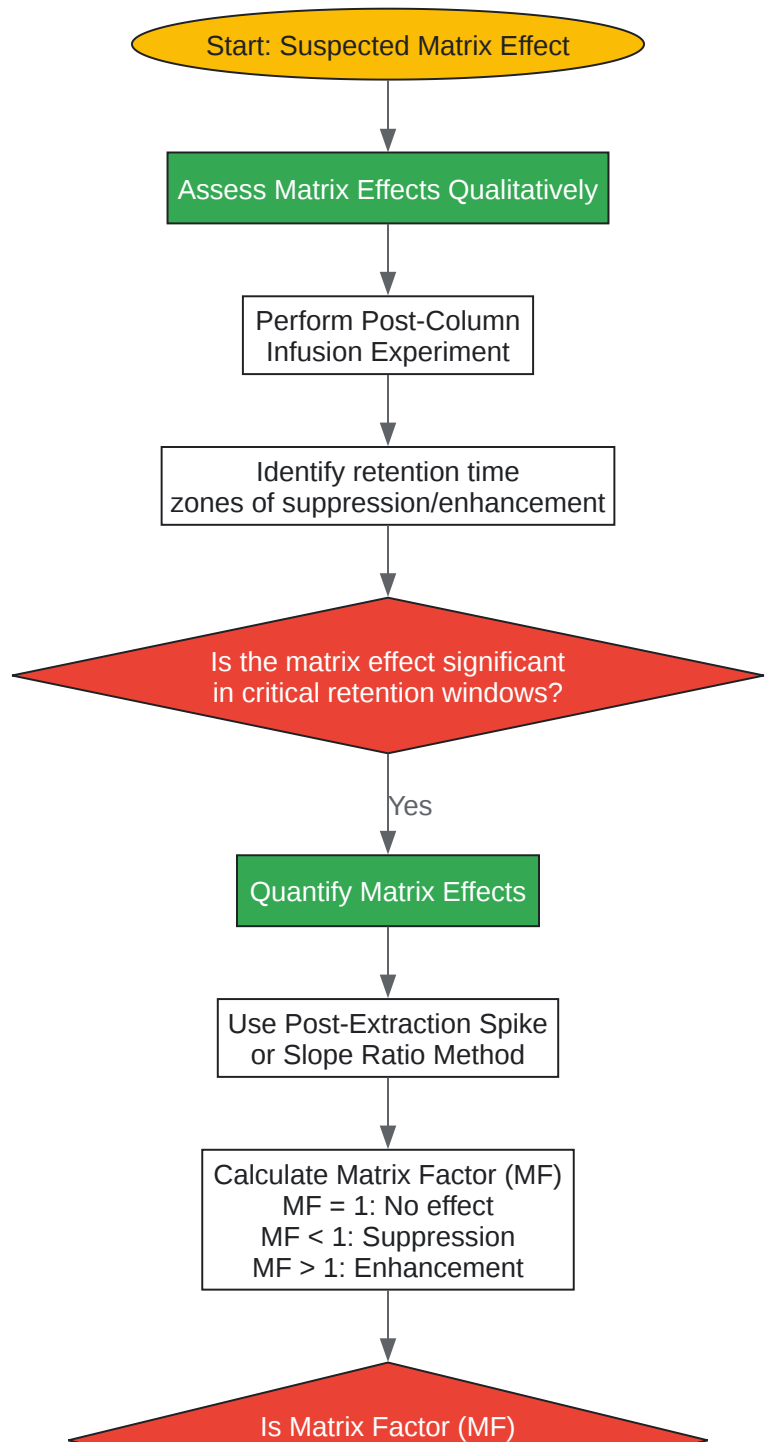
Start: Suspected Matrix Effect

Assess Matrix Effects Qualitatively

Perform Post-Column Infusion Experiment

Identify retention time zones of suppression/enhancement

Is the matrix effect significant in critical retention windows?

Yes

Quantify Matrix Effects

Use Post-Extraction Spike or Slope Ratio Method

Calculate Matrix Factor (MF)
MF = 1: No effect
MF < 1: Suppression
MF > 1: Enhancement

Is Matrix Factor (MF)